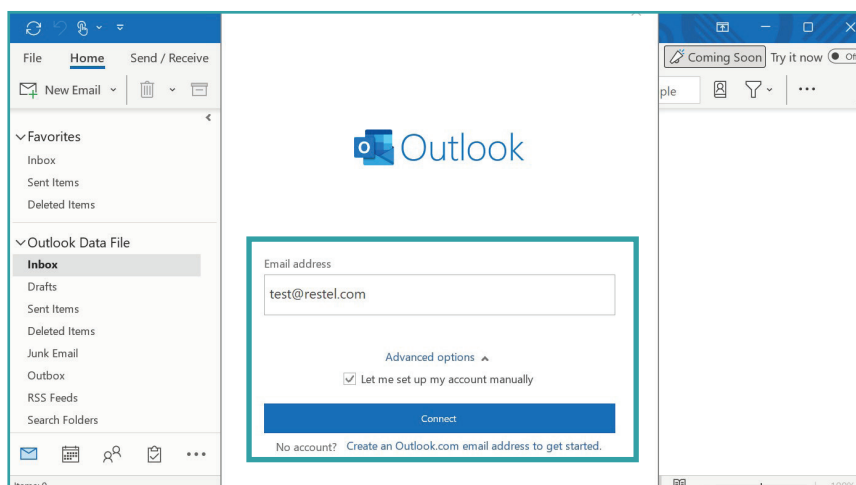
File
Home
Send / Receive
New Email
Favorites
Inbox
Sent Items
Deleted Items
Outlook Data File
Inbox
Drafts
Sent Items
Deleted Items
Junk Email
Outbox
RSS Feeds
Search Folders

Coming Soon
Try it now
Of
ple

Outlook

Email address
test@restel.com

Advanced options
Let me set up my account manually

Connect

No account? Create an Outlook.com email address to get started.